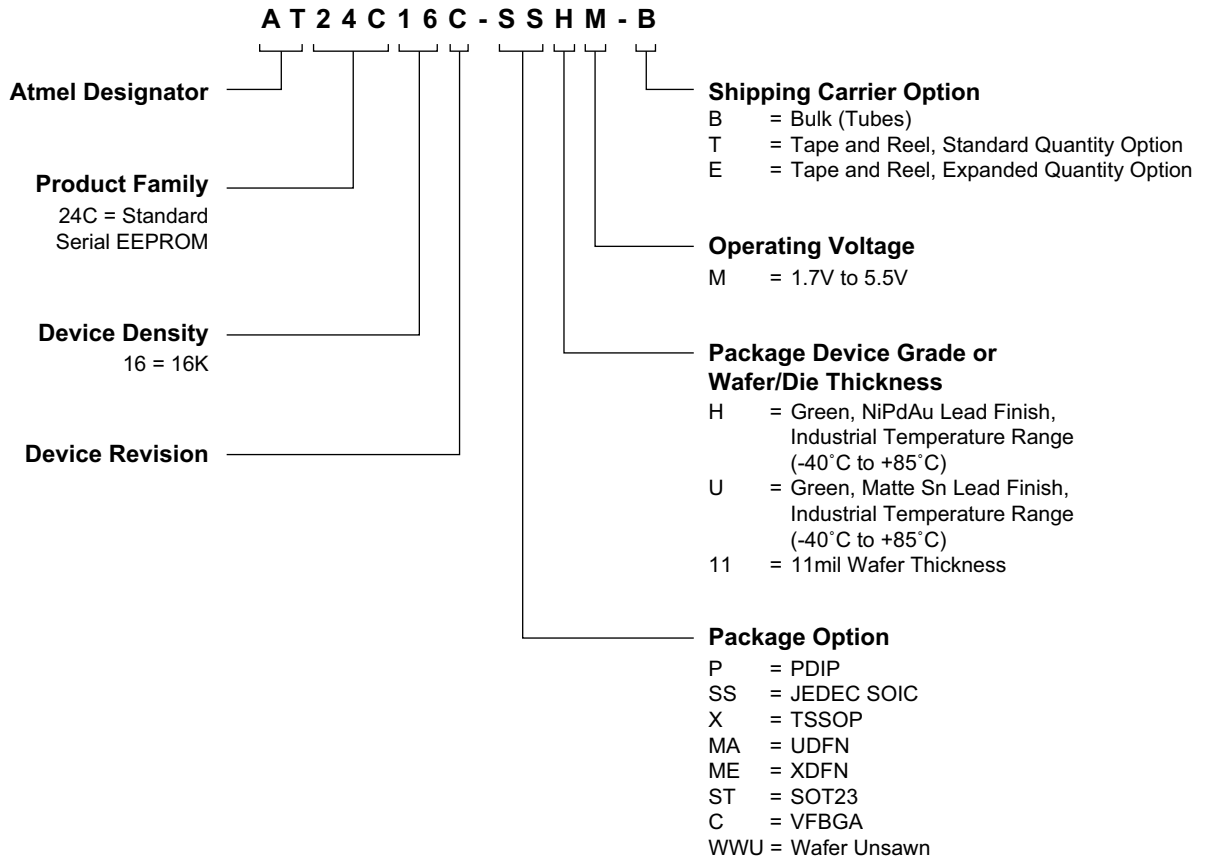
A T 2 4 C 1 6 C - S S H M - B

Atmel Designator

Product Family
24C = Standard Serial EEPROM

Device Density
16 = 16K

Device Revision

Shipping Carrier Option
B = Bulk (Tubes)
T = Tape and Reel, Standard Quantity Option
E = Tape and Reel, Expanded Quantity Option

Operating Voltage
M = 1.7V to 5.5V

Package Device Grade or Wafer/Die Thickness
H = Green, NiPdAu Lead Finish, Industrial Temperature Range (-40˚C to +85˚C)
U = Green, Matte Sn Lead Finish, Industrial Temperature Range (-40˚C to +85˚C)
11 = 11mil Wafer Thickness

Package Option
P = PDIP
SS = JEDEC SOIC
X = TSSOP
MA = UDFN
ME = XDFN
ST = SOT23
C = VFBGA
WWU = Wafer Unsawn